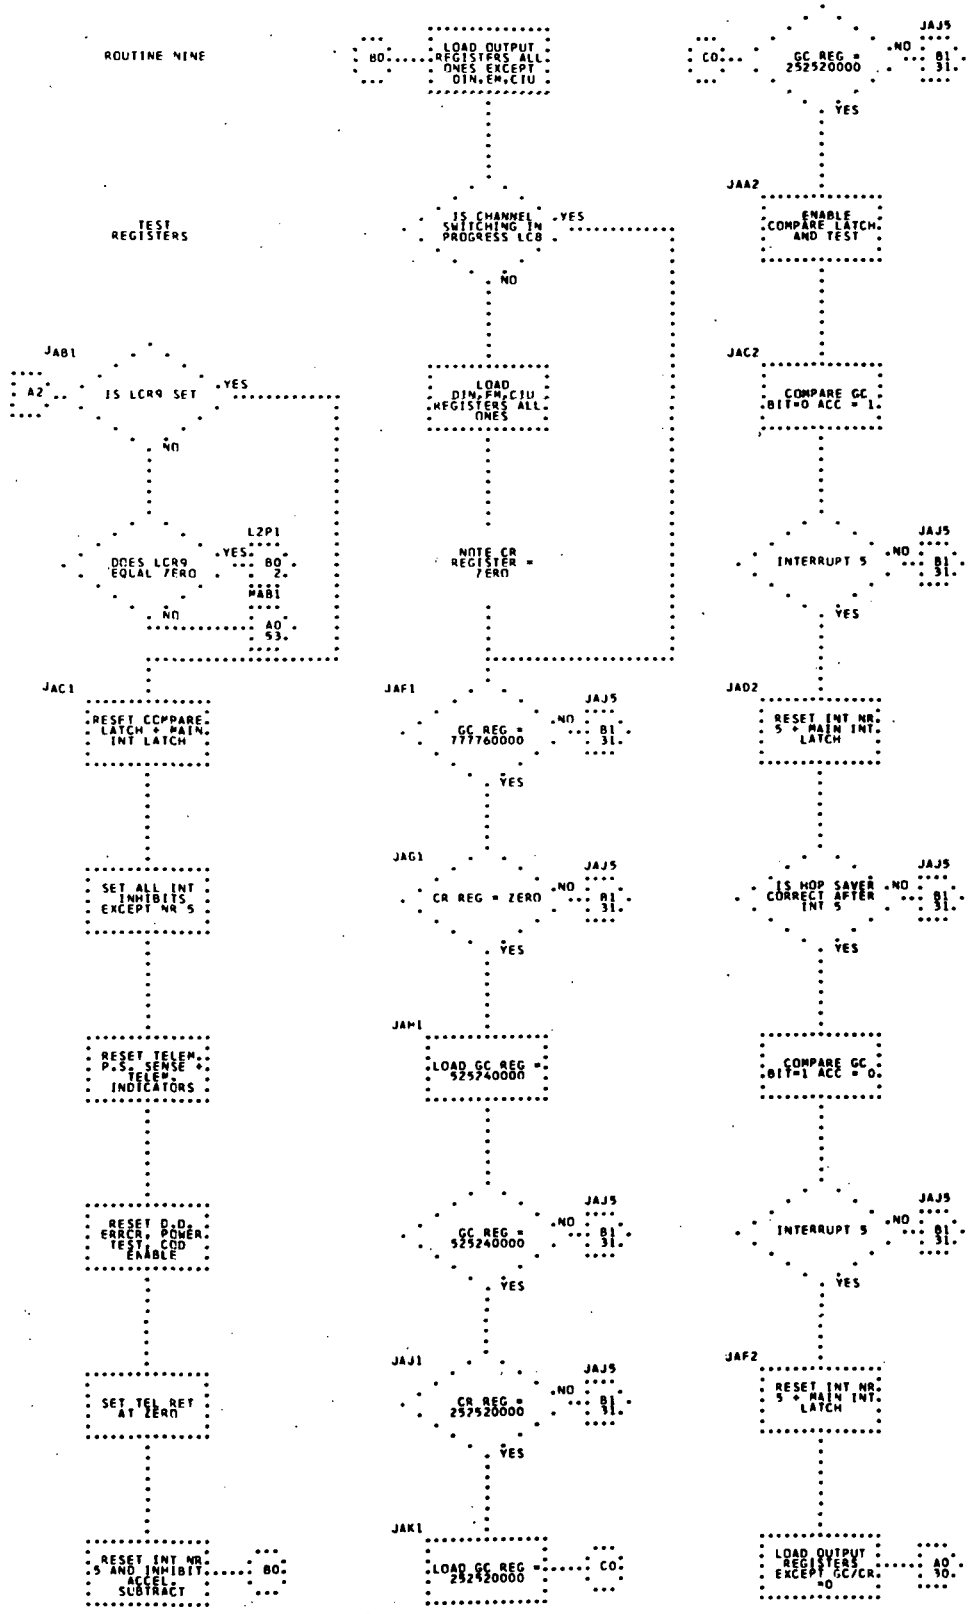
ROUTINE NINE

TEST REGISTERS

JAB1

A2

IS LCR9 SET

YES

NO

L2P1

DOES LCR9 EQUAL ZERO

YES

B0 2.

NO

MAB1

A0 53.

JAC1

RESET COMPARE LATCH + MAIN INT LATCH

SET ALL INT INHIBITS EXCEPT NR 5

RESET TELEM. P.S. SENSE + TELEM. INDICATORS

RESET D.D. ERROR, POWER TEST, COD ENABLE

SET TEL RET AT ZERO

RESET INT NR. 5 AND INHIBIT ACCEL SUBTRACT

B0

B0

LOAD OUTPUT REGISTERS ALL ONES EXCEPT DIN,EM,CIU

IS CHANNEL SWITCHING IN PROGRESS LC8

YES

NO

LOAD DIN,EM,CIU REGISTERS ALL ONES

NOTE CR REGISTER = ZERO

JAF1

GC REG = 777760000

NO

JAJ5

B1 31.

YES

JAG1

CR REG = ZERO

NO

JAJ5

B1 31.

YES

JAH1

LOAD GC REG = 525240000

GC REG = 525240000

NO

JAJ5

B1 31.

YES

JAJ1

CR REG = 252520000

NO

JAJ5

B1 31.

YES

JAK1

LOAD GC REG = 252520000

C0

C0

GC REG = 252520000

NO

JAJ5

B1 31.

YES

JAA2

ENABLE COMPARE LATCH AND TEST

JAC2

COMPARE GC BIT=0 ACC = 1.

INTERRUPT 5

NO

JAJ5

B1 31.

YES

JAD2

RESET INT NR. 5 + MAIN INT. LATCH

IS HOP SAVER CORRECT AFTER INT 5

NO

JAJ5

B1 31.

YES

COMPARE GC BIT=1 ACC = 0.

INTERRUPT 5

NO

JAJ5

B1 31.

YES

JAF2

RESET INT NR. 5 + MAIN INT. LATCH

LOAD OUTPUT REGISTERS EXCEPT GC/CR. =0

A0 30.